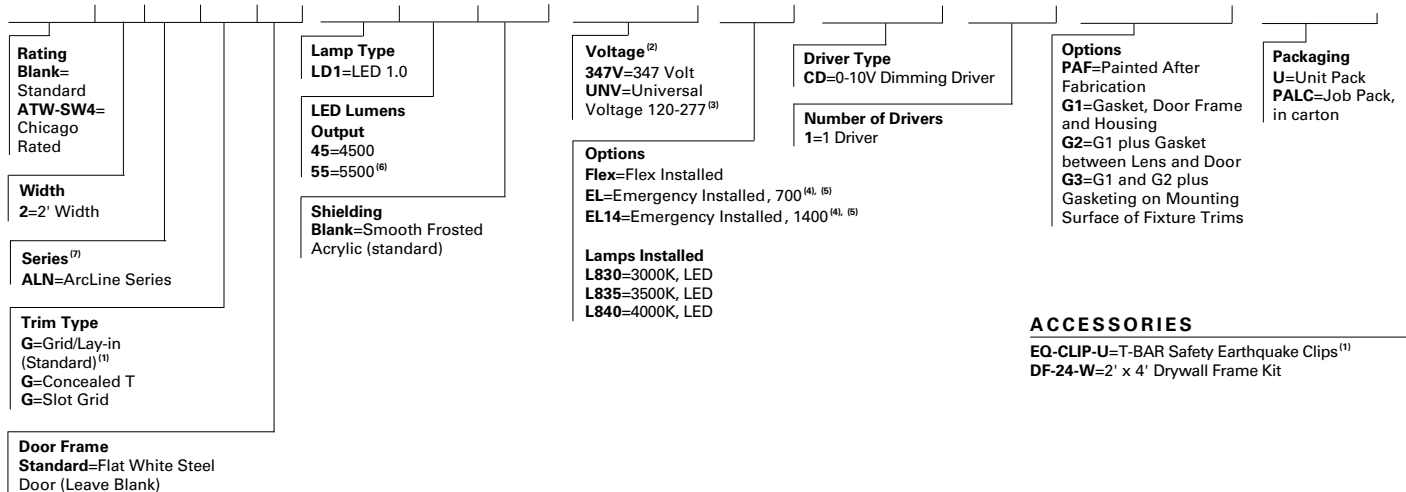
**Rating**
**Blank**=Standard
**ATW-SW4**=Chicago Rated

**Width**
**2**=2' Width

**Series**$^{(7)}$
**ALN**=ArcLine Series

**Trim Type**
**G**=Grid/Lay-in (Standard)$^{(1)}$
**G**=Concealed T
**G**=Slot Grid

**Door Frame**
**Standard**=Flat White Steel Door (Leave Blank)

**Lamp Type**
**LD1**=LED 1.0

**LED Lumens Output**
**45**=4500
**55**=5500$^{(6)}$

**Shielding**
**Blank**=Smooth Frosted Acrylic (standard)

**Voltage**$^{(2)}$
**347V**=347 Volt
**UNV**=Universal Voltage 120-277$^{(3)}$

**Options**
**Flex**=Flex Installed
**EL**=Emergency Installed, 700$^{(4), (5)}$
**EL14**=Emergency Installed, 1400$^{(4), (5)}$

**Lamps Installed**
**L830**=3000K, LED
**L835**=3500K, LED
**L840**=4000K, LED

**Driver Type**
**CD**=0-10V Dimming Driver

**Number of Drivers**
**1**=1 Driver

**Options**
**PAF**=Painted After Fabrication
**G1**=Gasket, Door Frame and Housing
**G2**=G1 plus Gasket between Lens and Door
**G3**=G1 and G2 plus Gasketing on Mounting Surface of Fixture Trims

**Packaging**
**U**=Unit Pack
**PALC**=Job Pack, in carton

**ACCESSORIES**
**EQ-CLIP-U**=T-BAR Safety Earthquake Clips$^{(1)}$
**DF-24-W**=2' x 4' Drywall Frame Kit